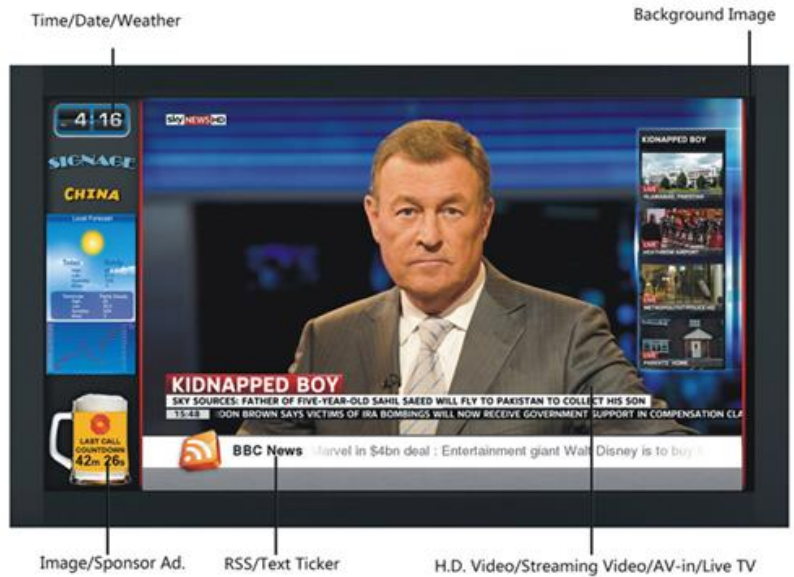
Time/Date/Weather

Background Image

4 16

SIGNAGE

CHINA

Local Forecast

sky NEWS HD

KIDNAPPED BOY

LIVE

KIDNAPPED BOY

SKY SOURCES: FATHER OF FIVE-YEAR-OLD SAHIL SAEED WILL FLY TO PAKISTAN TO COLLECT HIS SON

15:48 ~~OON BROWN SAYS VICTIMS OF IRA BOMBINGS WILL NOW RECEIVE GOVERNMENT SUPPORT IN COMPENSATION CLA

LAST CALL COUNTDOWN 42m 26s

BBC News Marvel in $4bn deal : Entertainment giant Walt Disney is to buy

Image/Sponsor Ad.

RSS/Text Ticker

H.D. Video/Streaming Video/AV-in/Live TV